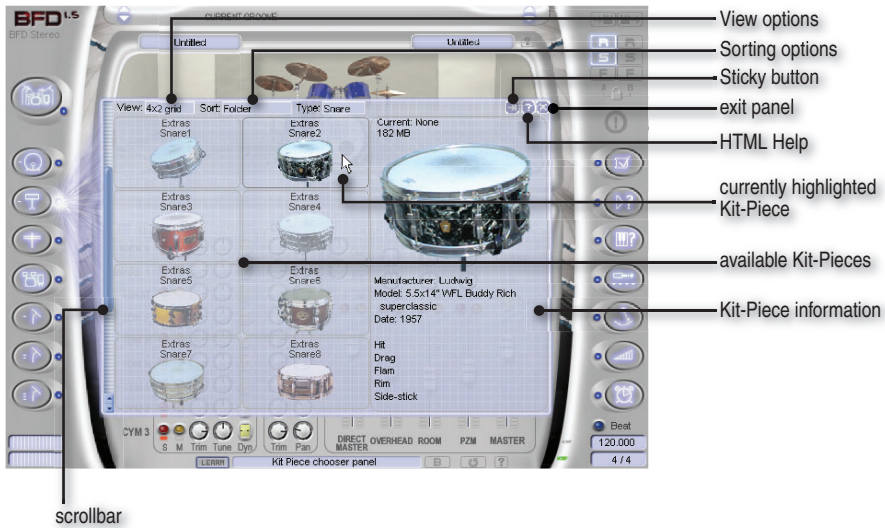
BFD 1.5
BFD Stereo
CURRENT GROOVE
Untitled
Untitled

View options
Sorting options
Sticky button
exit panel
HTML Help
currently highlighted Kit-Piece
available Kit-Pieces
Kit-Piece information
scrollbar

View: 4x2 grid
Sort: Folder
Type: Snare

Extras Snare1
Extras Snare2
Extras Snare3
Extras Snare4
Extras Snare5
Extras Snare6
Extras Snare7
Extras Snare8

Current: None
182 MB

Manufacturer: Ludwig
Model: 5.5x14" WFL Buddy Rich superclassic
Date: 1957

Hit
Drag
Flam
Rim
Side-stick

CYM 3
S M Trim Tune Dyn
Trim Pan
DIRECT MASTER
OVERHEAD
ROOM
PZM
MASTER
LEARN
Kit Piece chooser panel
Beat
120.000
4 / 4